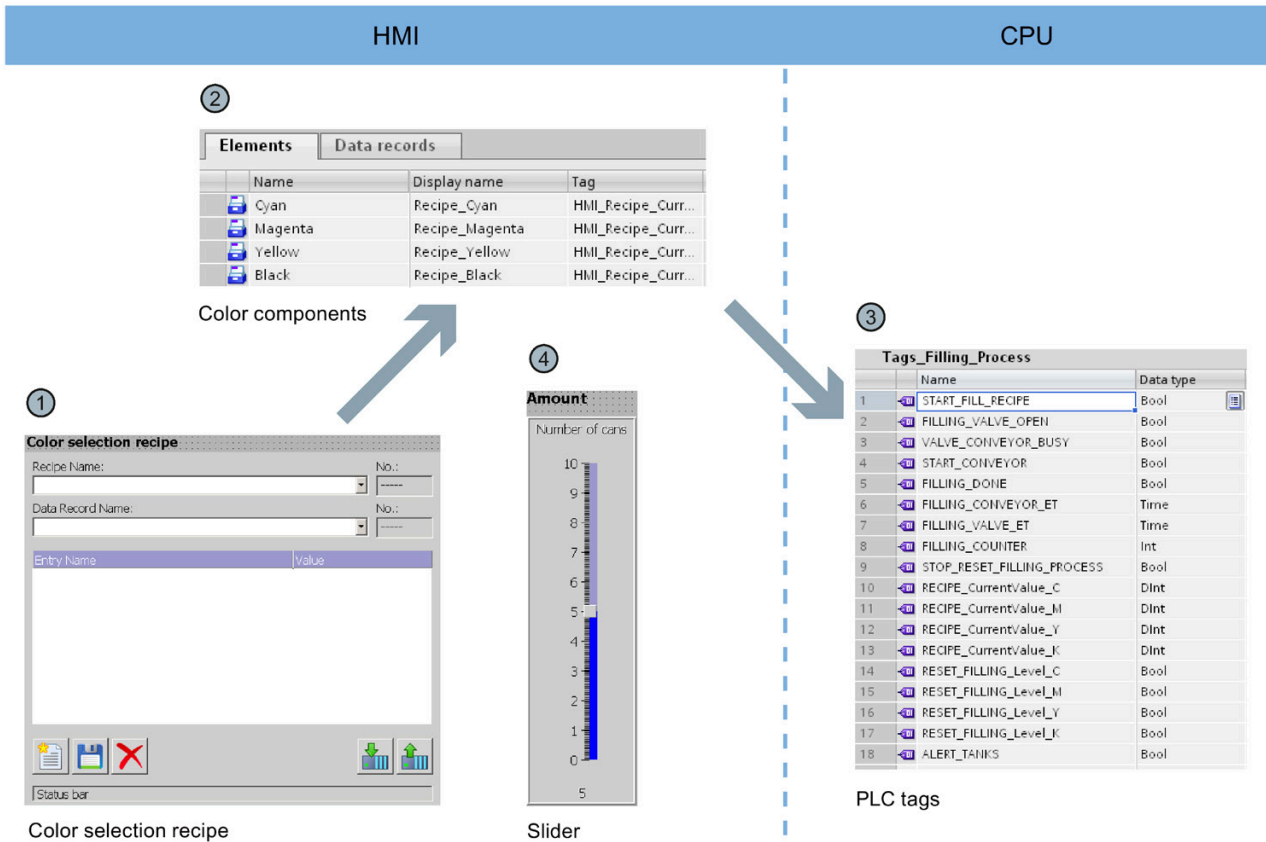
HMI

CPU

2

| Elements | Data records |
|---|---|

| Name | Display name | Tag |
|---|---|---|
| Cyan | Recipe_Cyan | HMI_Recipe_Curr... |
| Magenta | Recipe_Magenta | HMI_Recipe_Curr... |
| Yellow | Recipe_Yellow | HMI_Recipe_Curr... |
| Black | Recipe_Black | HMI_Recipe_Curr... |

Color components

1

Color selection recipe

Recipe Name:

No.:

-----

Data Record Name:

No.:

-----

| Entry Name | Value |
|---|---|

Status bar

Color selection recipe

4

Amount

Number of cans

10
9
8
7
6
5
4
3
2
1
0

5

Slider

3

Tags_Filling_Process

| | Name | Data type |
|---|---|---|
| 1 | START_FILL_RECIPE | Bool |
| 2 | FILLING_VALVE_OPEN | Bool |
| 3 | VALVE_CONVEYOR_BUSY | Bool |
| 4 | START_CONVEYOR | Bool |
| 5 | FILLING_DONE | Bool |
| 6 | FILLING_CONVEYOR_ET | Time |
| 7 | FILLING_VALVE_ET | Time |
| 8 | FILLING_COUNTER | Int |
| 9 | STOP_RESET_FILLING_PROCESS | Bool |
| 10 | RECIPE_CurrentValue_C | DInt |
| 11 | RECIPE_CurrentValue_M | DInt |
| 12 | RECIPE_CurrentValue_Y | DInt |
| 13 | RECIPE_CurrentValue_K | DInt |
| 14 | RESET_FILLING_Level_C | Bool |
| 15 | RESET_FILLING_Level_M | Bool |
| 16 | RESET_FILLING_Level_Y | Bool |
| 17 | RESET_FILLING_Level_K | Bool |
| 18 | ALERT_TANKS | Bool |

PLC tags